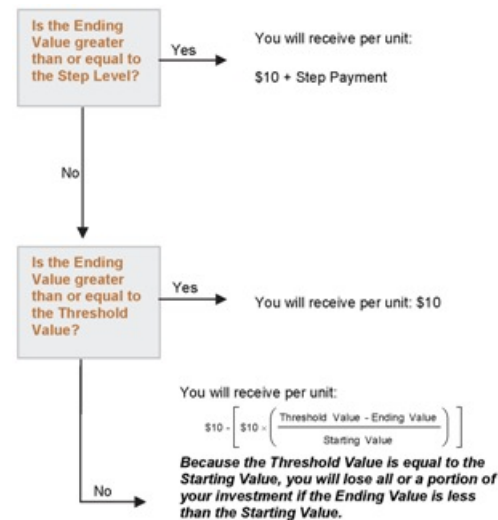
Is the Ending Value greater than or equal to the Step Level?

Yes

You will receive per unit:

\$10 + Step Payment

No

Is the Ending Value greater than or equal to the Threshold Value?

Yes

You will receive per unit: \$10

You will receive per unit:

$\$10 - \left[ \$10 \times \left( \frac{\text{Threshold Value - Ending Value}}{\text{Starting Value}} \right) \right]$

No

Because the Threshold Value is equal to the Starting Value, you will lose all or a portion of your investment if the Ending Value is less than the Starting Value.